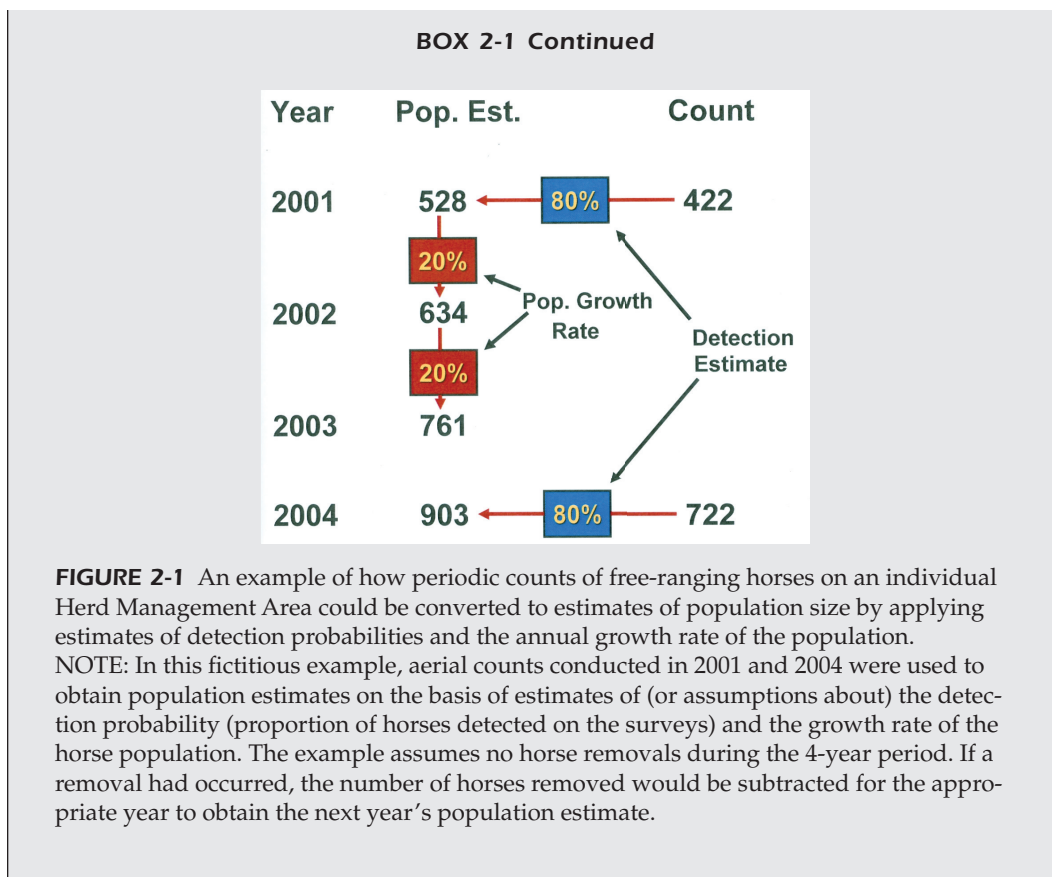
BOX 2-1 Continued

| Year | Pop. Est. | | Count |
|---|---|---|---|
| 2001 | 528 | 80% | 422 |
| | 20% | | |
| 2002 | 634 | | |
| | 20% | | |
| 2003 | 761 | | |
| 2004 | 903 | 80% | 722 |

Pop. Growth Rate

Detection Estimate

**FIGURE 2-1** An example of how periodic counts of free-ranging horses on an individual Herd Management Area could be converted to estimates of population size by applying estimates of detection probabilities and the annual growth rate of the population.
NOTE: In this fictitious example, aerial counts conducted in 2001 and 2004 were used to obtain population estimates on the basis of estimates of (or assumptions about) the detection probability (proportion of horses detected on the surveys) and the growth rate of the horse population. The example assumes no horse removals during the 4-year period. If a removal had occurred, the number of horses removed would be subtracted for the appropriate year to obtain the next year's population estimate.